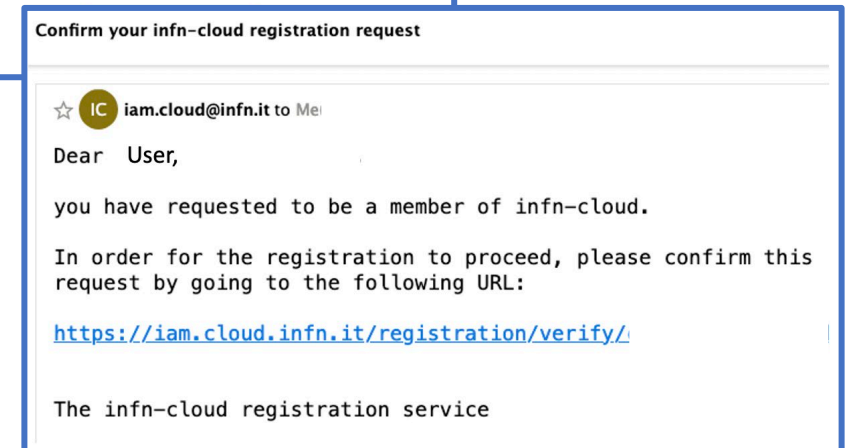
Confirm your infn-cloud registration request

IC iam.cloud@infn.it to Me

Dear User,

you have requested to be a member of infn-cloud.

In order for the registration to proceed, please confirm this request by going to the following URL:

https://iam.cloud.infn.it/registration/verify/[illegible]

The infn-cloud registration service